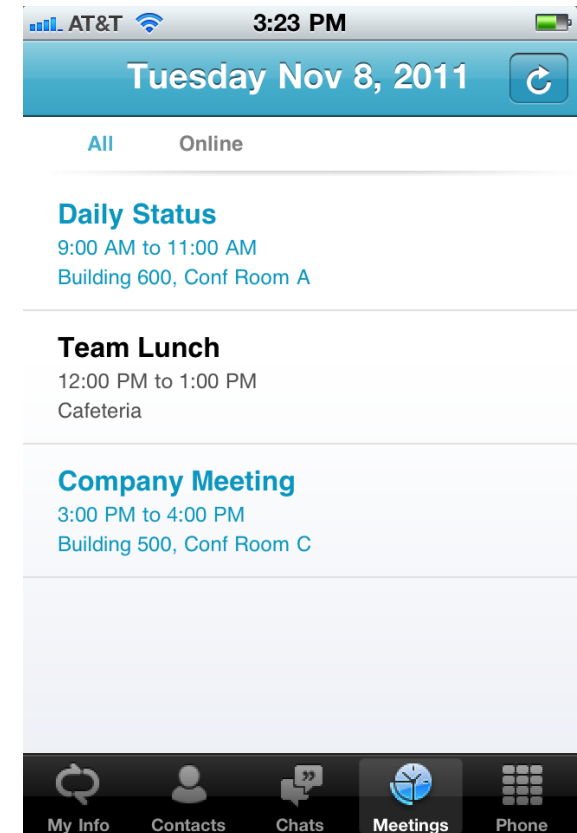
AT&T 3:23 PM

Tuesday Nov 8, 2011

All Online

Daily Status
9:00 AM to 11:00 AM
Building 600, Conf Room A

Team Lunch
12:00 PM to 1:00 PM
Cafeteria

Company Meeting
3:00 PM to 4:00 PM
Building 500, Conf Room C

My Info Contacts Chats Meetings Phone